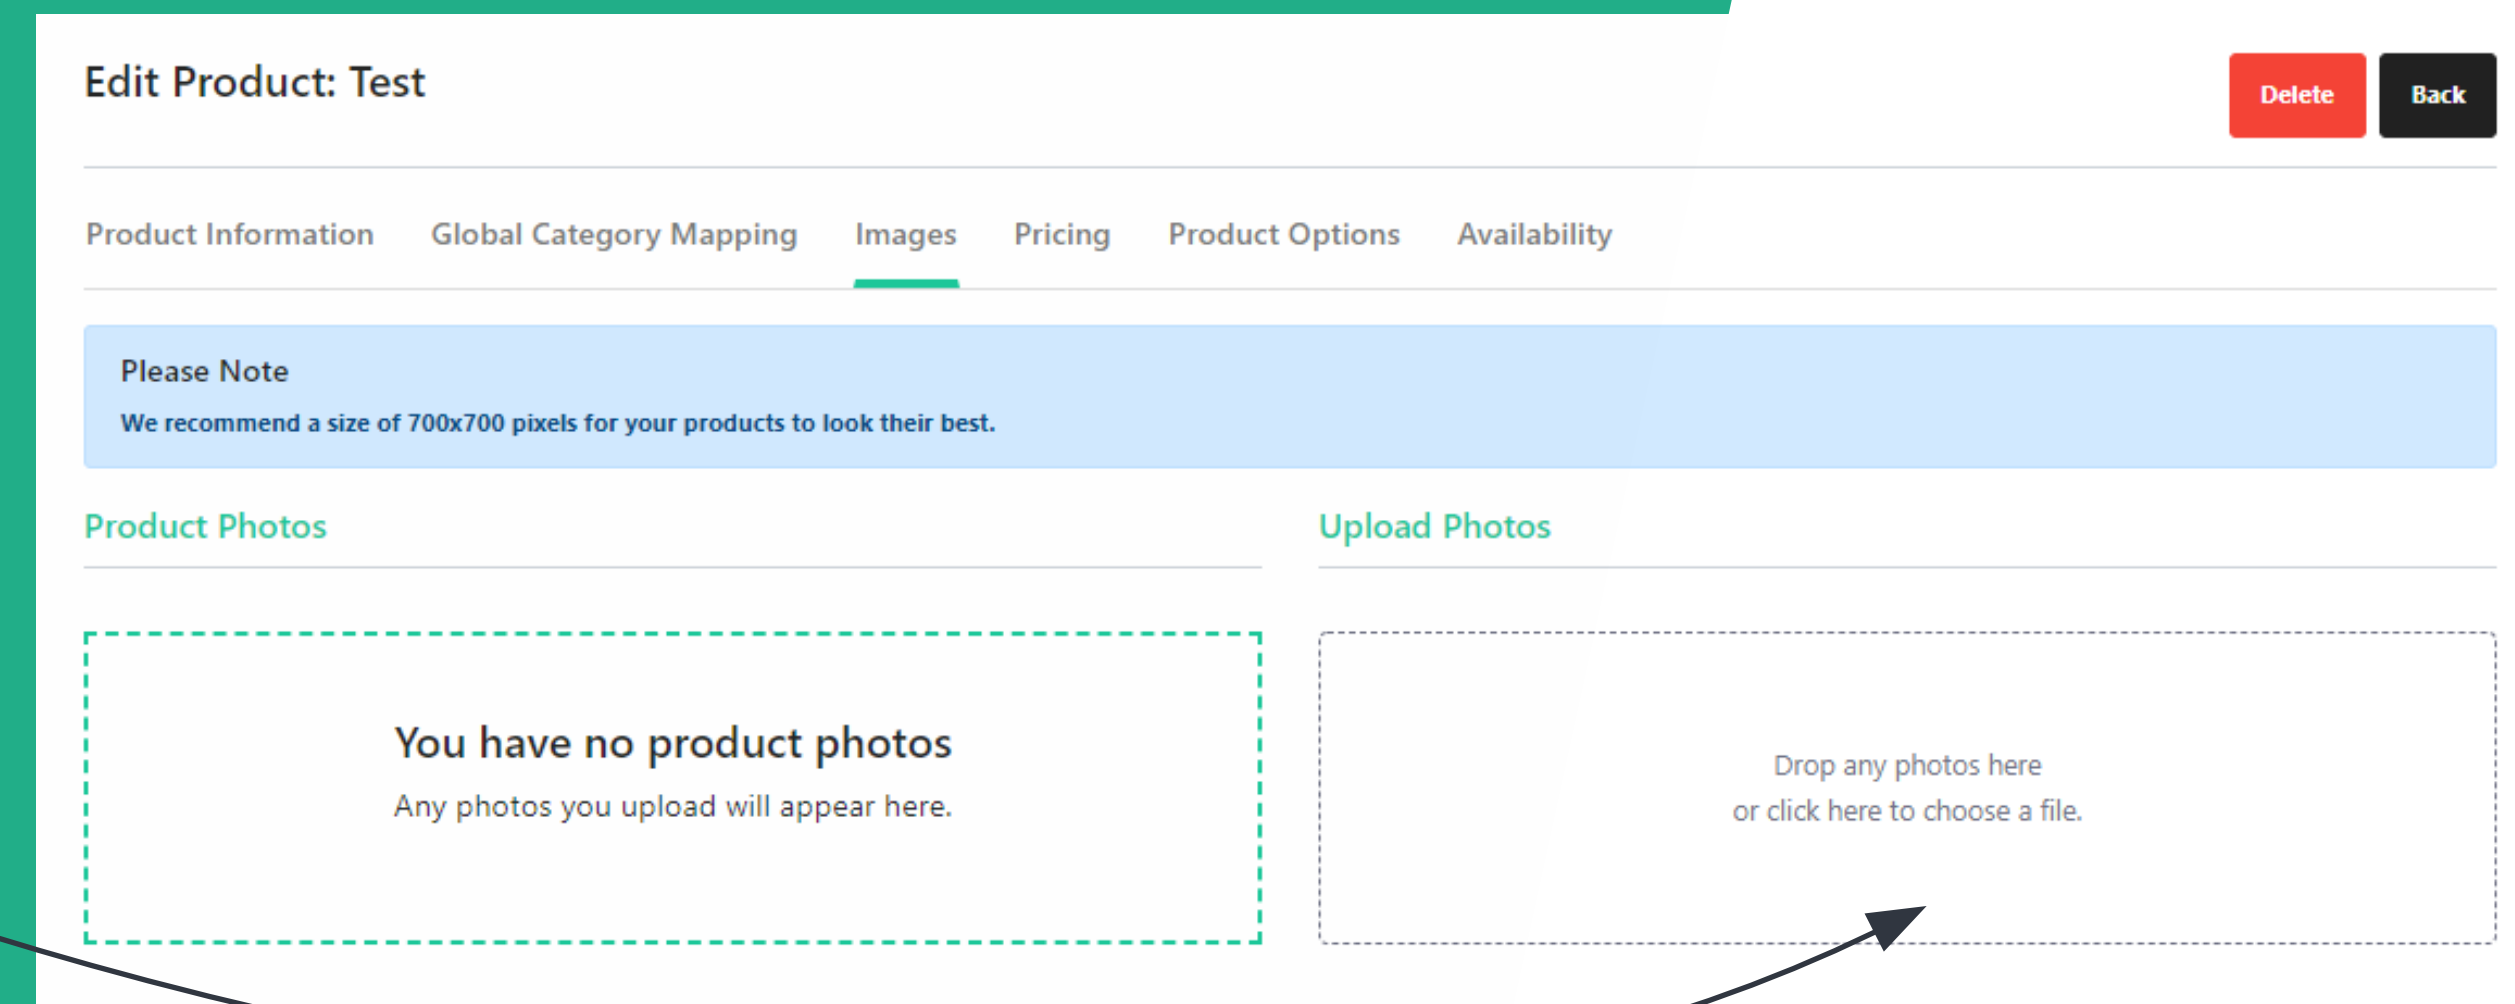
Edit Product: Test

Delete

Back

Product Information

Global Category Mapping

Images

Pricing

Product Options

Availability

Please Note

We recommend a size of 700x700 pixels for your products to look their best.

Product Photos

Upload Photos

You have no product photos

Any photos you upload will appear here.

Drop any photos here
or click here to choose a file.